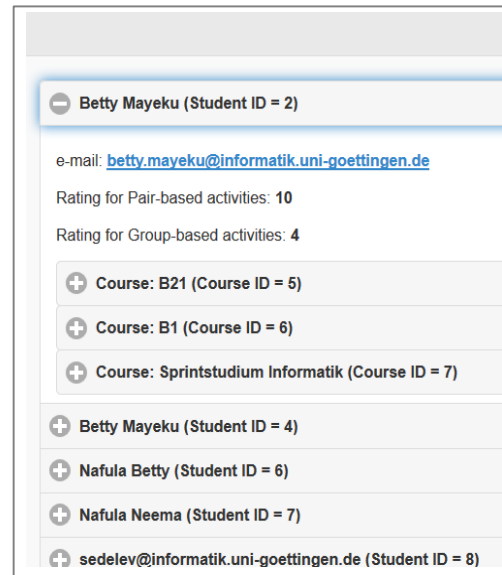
Betty Mayeku (Student ID = 2)

e-mail: betty.mayeku@informatik.uni-goettingen.de

Rating for Pair-based activities: 10

Rating for Group-based activities: 4

Course: B21 (Course ID = 5)

Course: B1 (Course ID = 6)

Course: Sprintstudium Informatik (Course ID = 7)

Betty Mayeku (Student ID = 4)

Nafula Betty (Student ID = 6)

Nafula Neema (Student ID = 7)

sedelev@informatik.uni-goettingen.de (Student ID = 8)